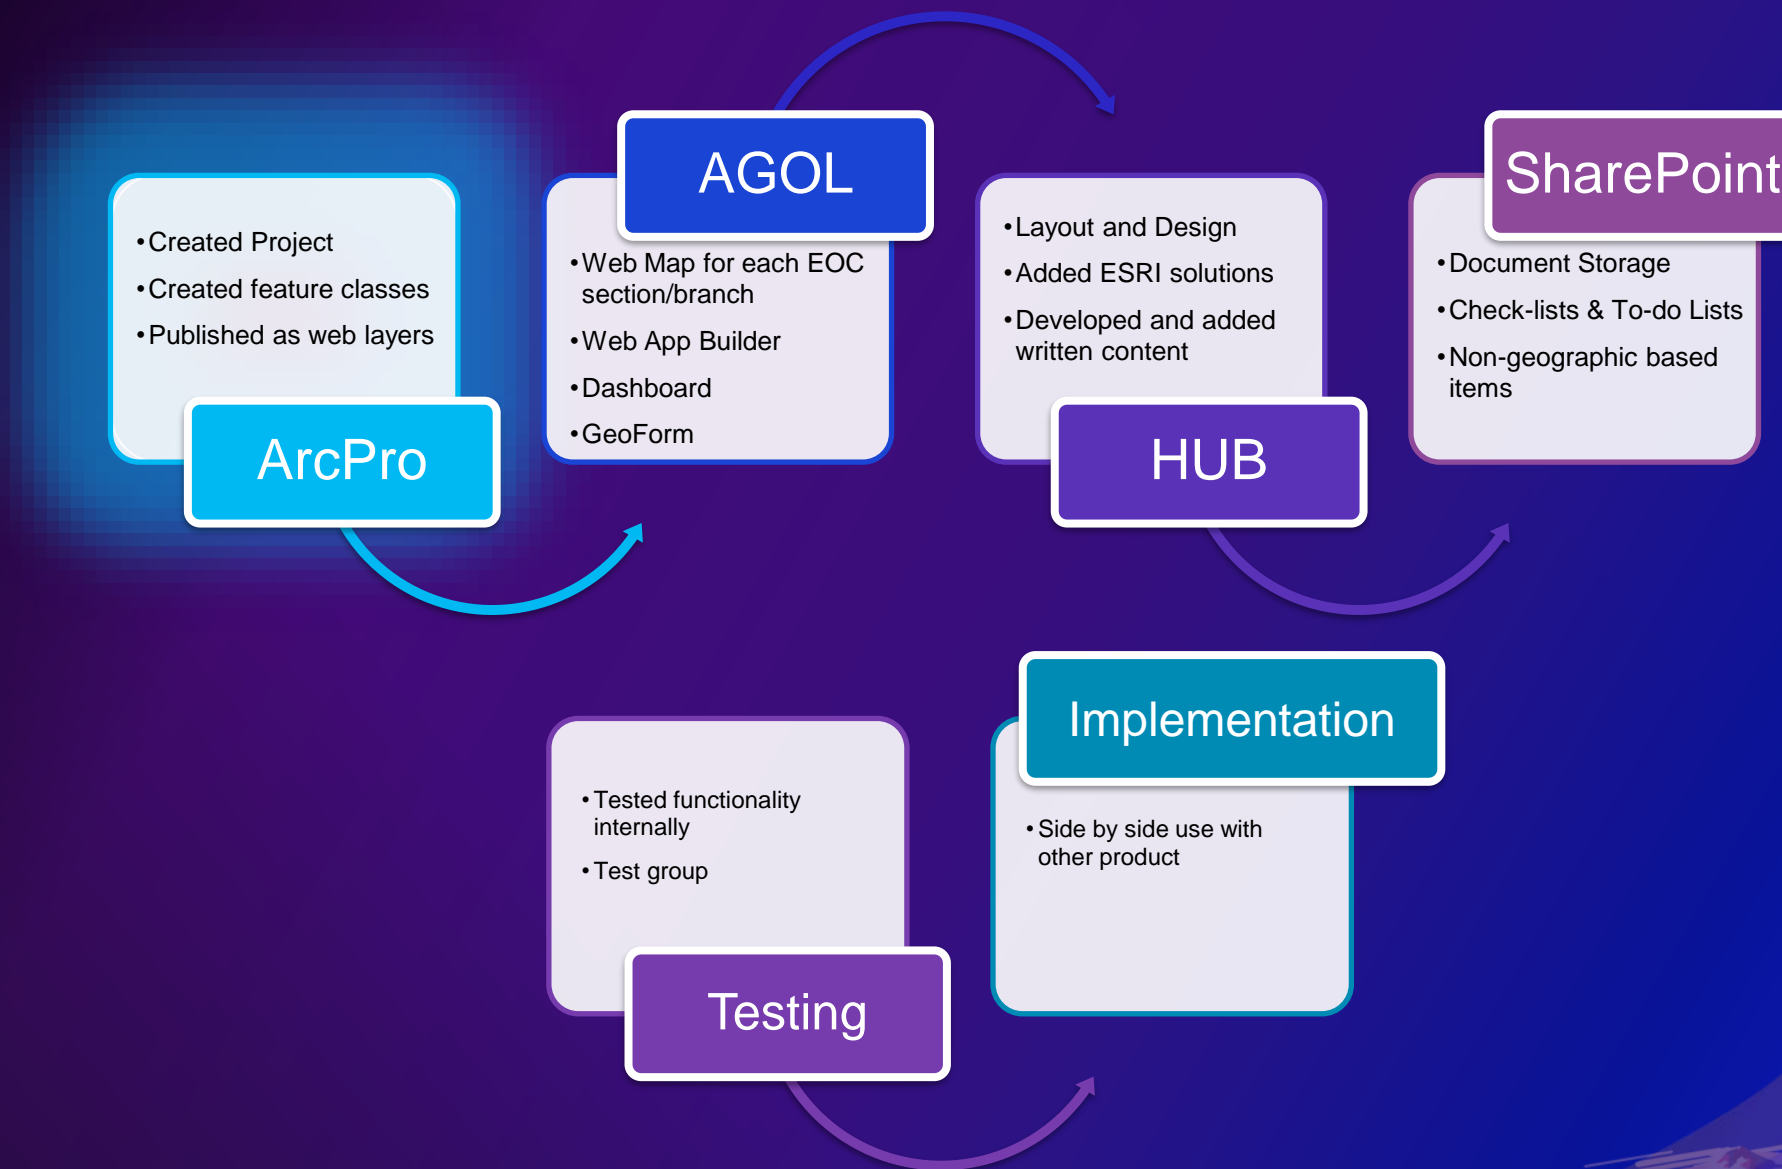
•Created Project
•Created feature classes
•Published as web layers

ArcPro

AGOL

•Web Map for each EOC section/branch
•Web App Builder
•Dashboard
•GeoForm

•Layout and Design
•Added ESRI solutions
•Developed and added written content

HUB

SharePoint

•Document Storage
•Check-lists & To-do Lists
•Non-geographic based items

•Tested functionality internally
•Test group

Testing

Implementation

•Side by side use with other product